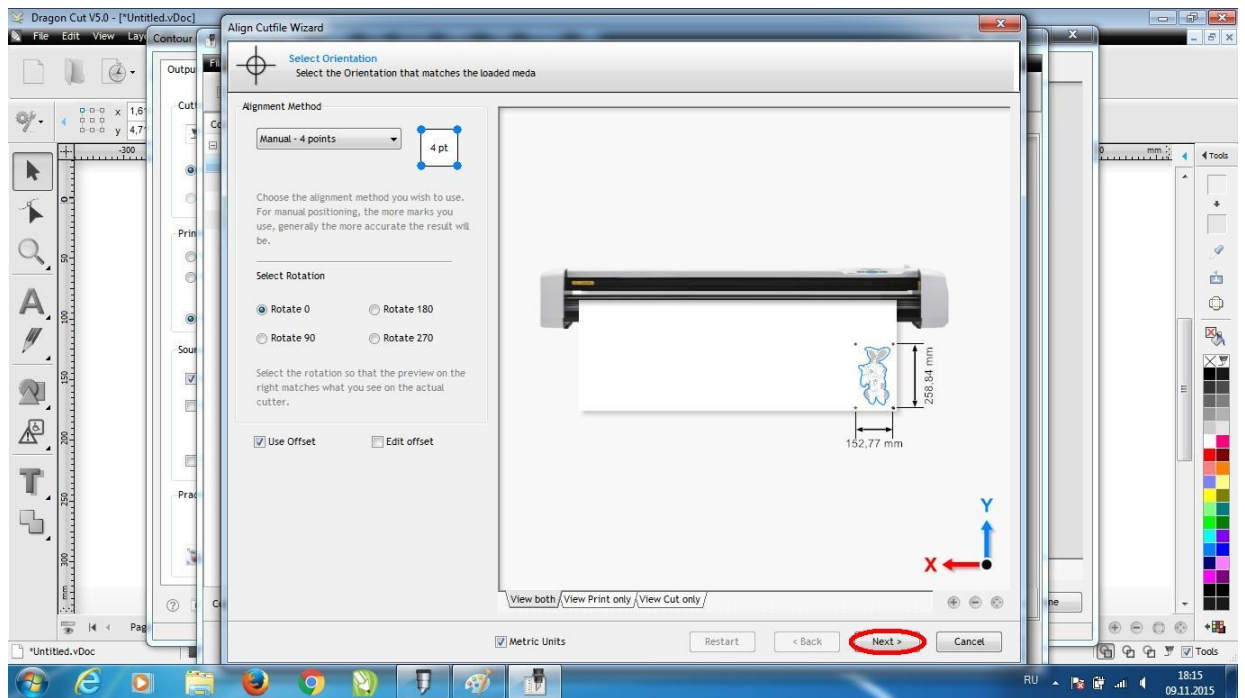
Dragon Cut V5.0 - [*Untitled.vDoc]
File Edit View Lay
Contour
Align Cutfile Wizard
Select Orientation
Select the Orientation that matches the loaded meda
Outpu
Cut
Prin
Sour
Prac
x 1,6
y 4,7
-300
Alignment Method
Manual - 4 points
4 pt
Choose the alignment method you wish to use. For manual positioning, the more marks you use, generally the more accurate the result will be.
Select Rotation
Rotate 0
Rotate 180
Rotate 90
Rotate 270
Select the rotation so that the preview on the right matches what you see on the actual cutter.
Use Offset
Edit offset
258,84 mm
152,77 mm
Y
X
View both
View Print only
View Cut only
Metric Units
Restart
< Back
Next >
Cancel
ne
Pag
*Untitled.vDoc
mm
Tools
Tools
RU
18:15
09.11.2015